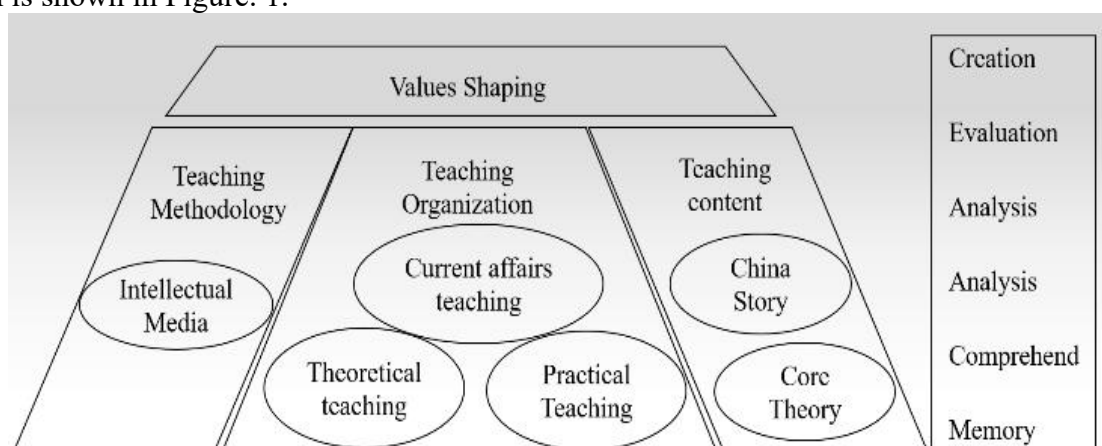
is shown in Figure. 1.

Values Shaping

Teaching Methodology

Intellectual Media

Teaching Organization

Current affairs teaching

Theoretical teaching

Practical Teaching

Teaching content

China Story

Core Theory

Creation

Evaluation

Analysis

Analysis

Comprehend

Memory